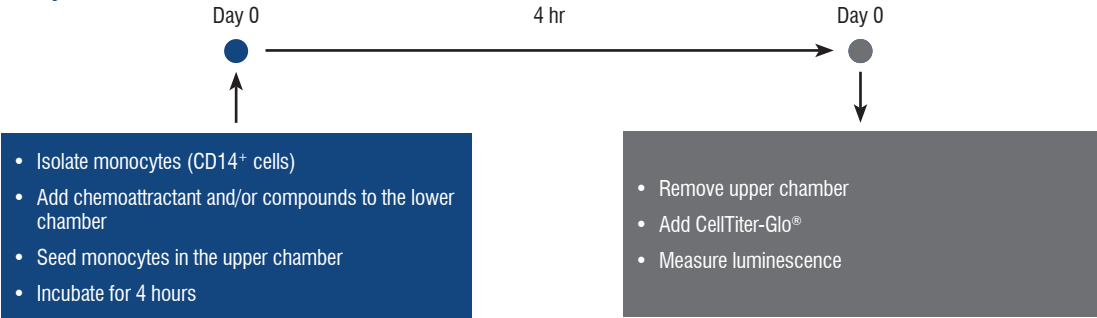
Day 0

4 hr

Day 0

- Isolate monocytes (CD14$^+$ cells)
- Add chemoattractant and/or compounds to the lower chamber
- Seed monocytes in the upper chamber
- Incubate for 4 hours

- Remove upper chamber
- Add CellTiter-Glo®
- Measure luminescence